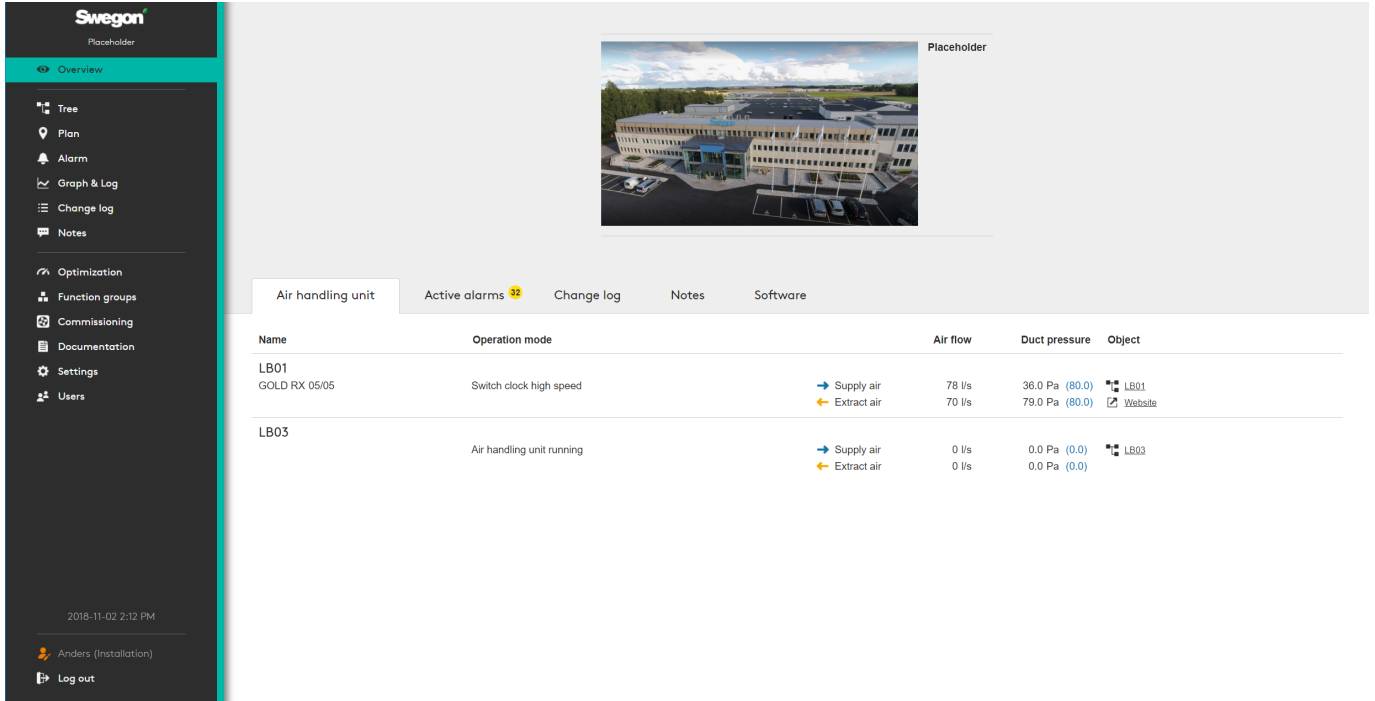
Swegon
Placeholder

Overview

Tree
Plan
Alarm
Graph & Log
Change log
Notes

Optimization
Function groups
Commissioning
Documentation
Settings
Users

2018-11-02 2:12 PM

Anders (Installation)
Log out

Placeholder

Air handling unit | Active alarms 32 | Change log | Notes | Software

| Name | Operation mode | | Air flow | Duct pressure | Object |
|---|---|---|---|---|---|
| LB01 GOLD RX 05/05 | Switch clock high speed | Supply air | 78 l/s | 36.0 Pa (80.0) | LB01 |
| | | Extract air | 70 l/s | 79.0 Pa (80.0) | Website |
| LB03 | Air handling unit running | Supply air | 0 l/s | 0.0 Pa (0.0) | LB03 |
| | | Extract air | 0 l/s | 0.0 Pa (0.0) | |